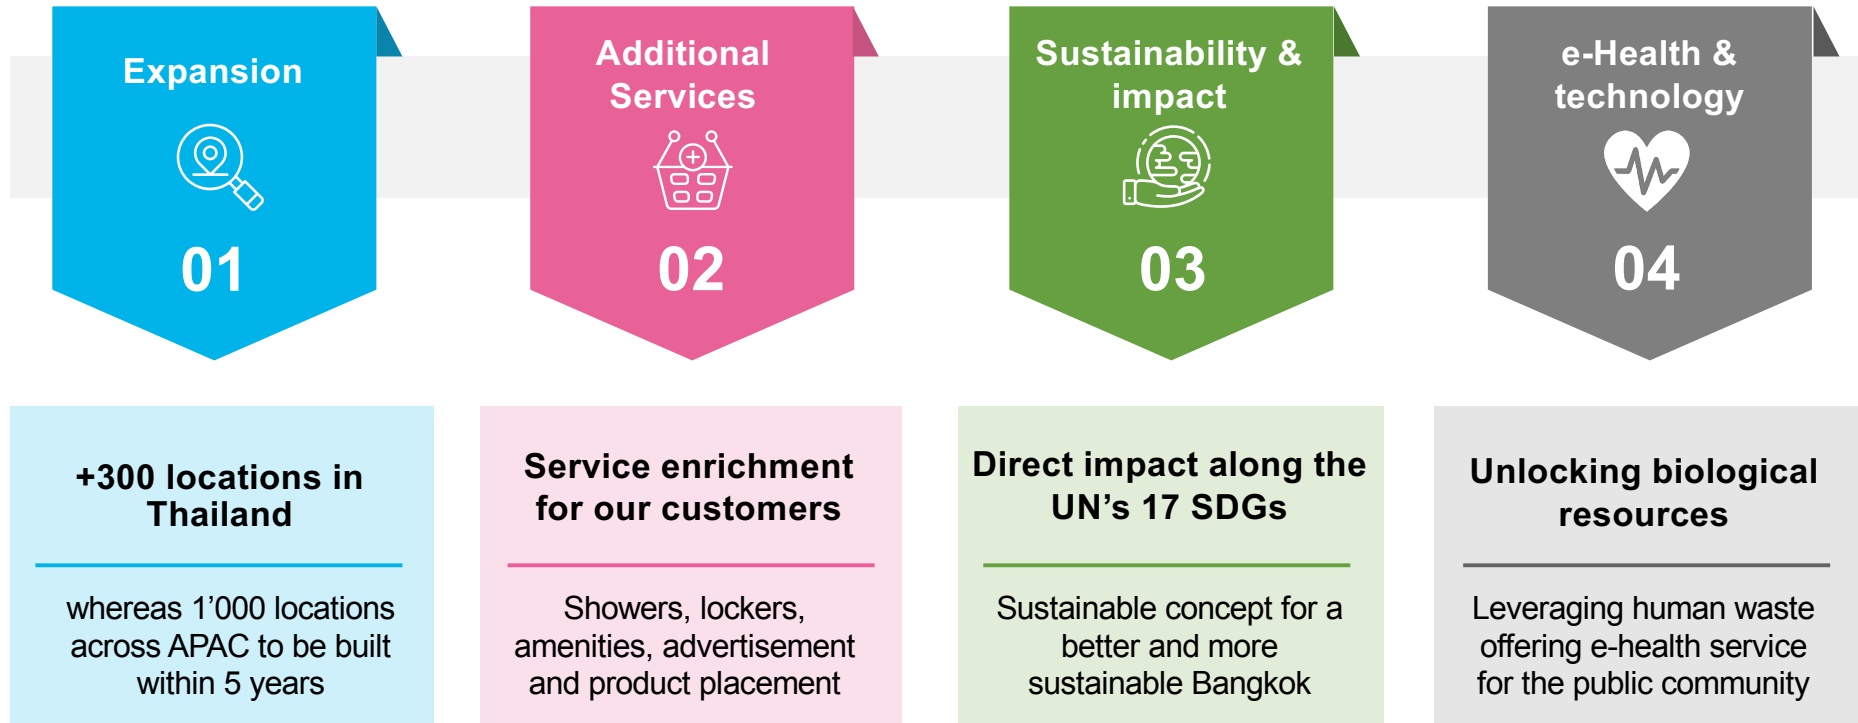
Expansion

01

Additional Services

02

Sustainability & impact

03

e-Health & technology

04

+300 locations in Thailand

whereas 1’000 locations across APAC to be built within 5 years

Service enrichment for our customers

Showers, lockers, amenities, advertisement and product placement

Direct impact along the UN’s 17 SDGs

Sustainable concept for a better and more sustainable Bangkok

Unlocking biological resources

Leveraging human waste offering e-health service for the public community